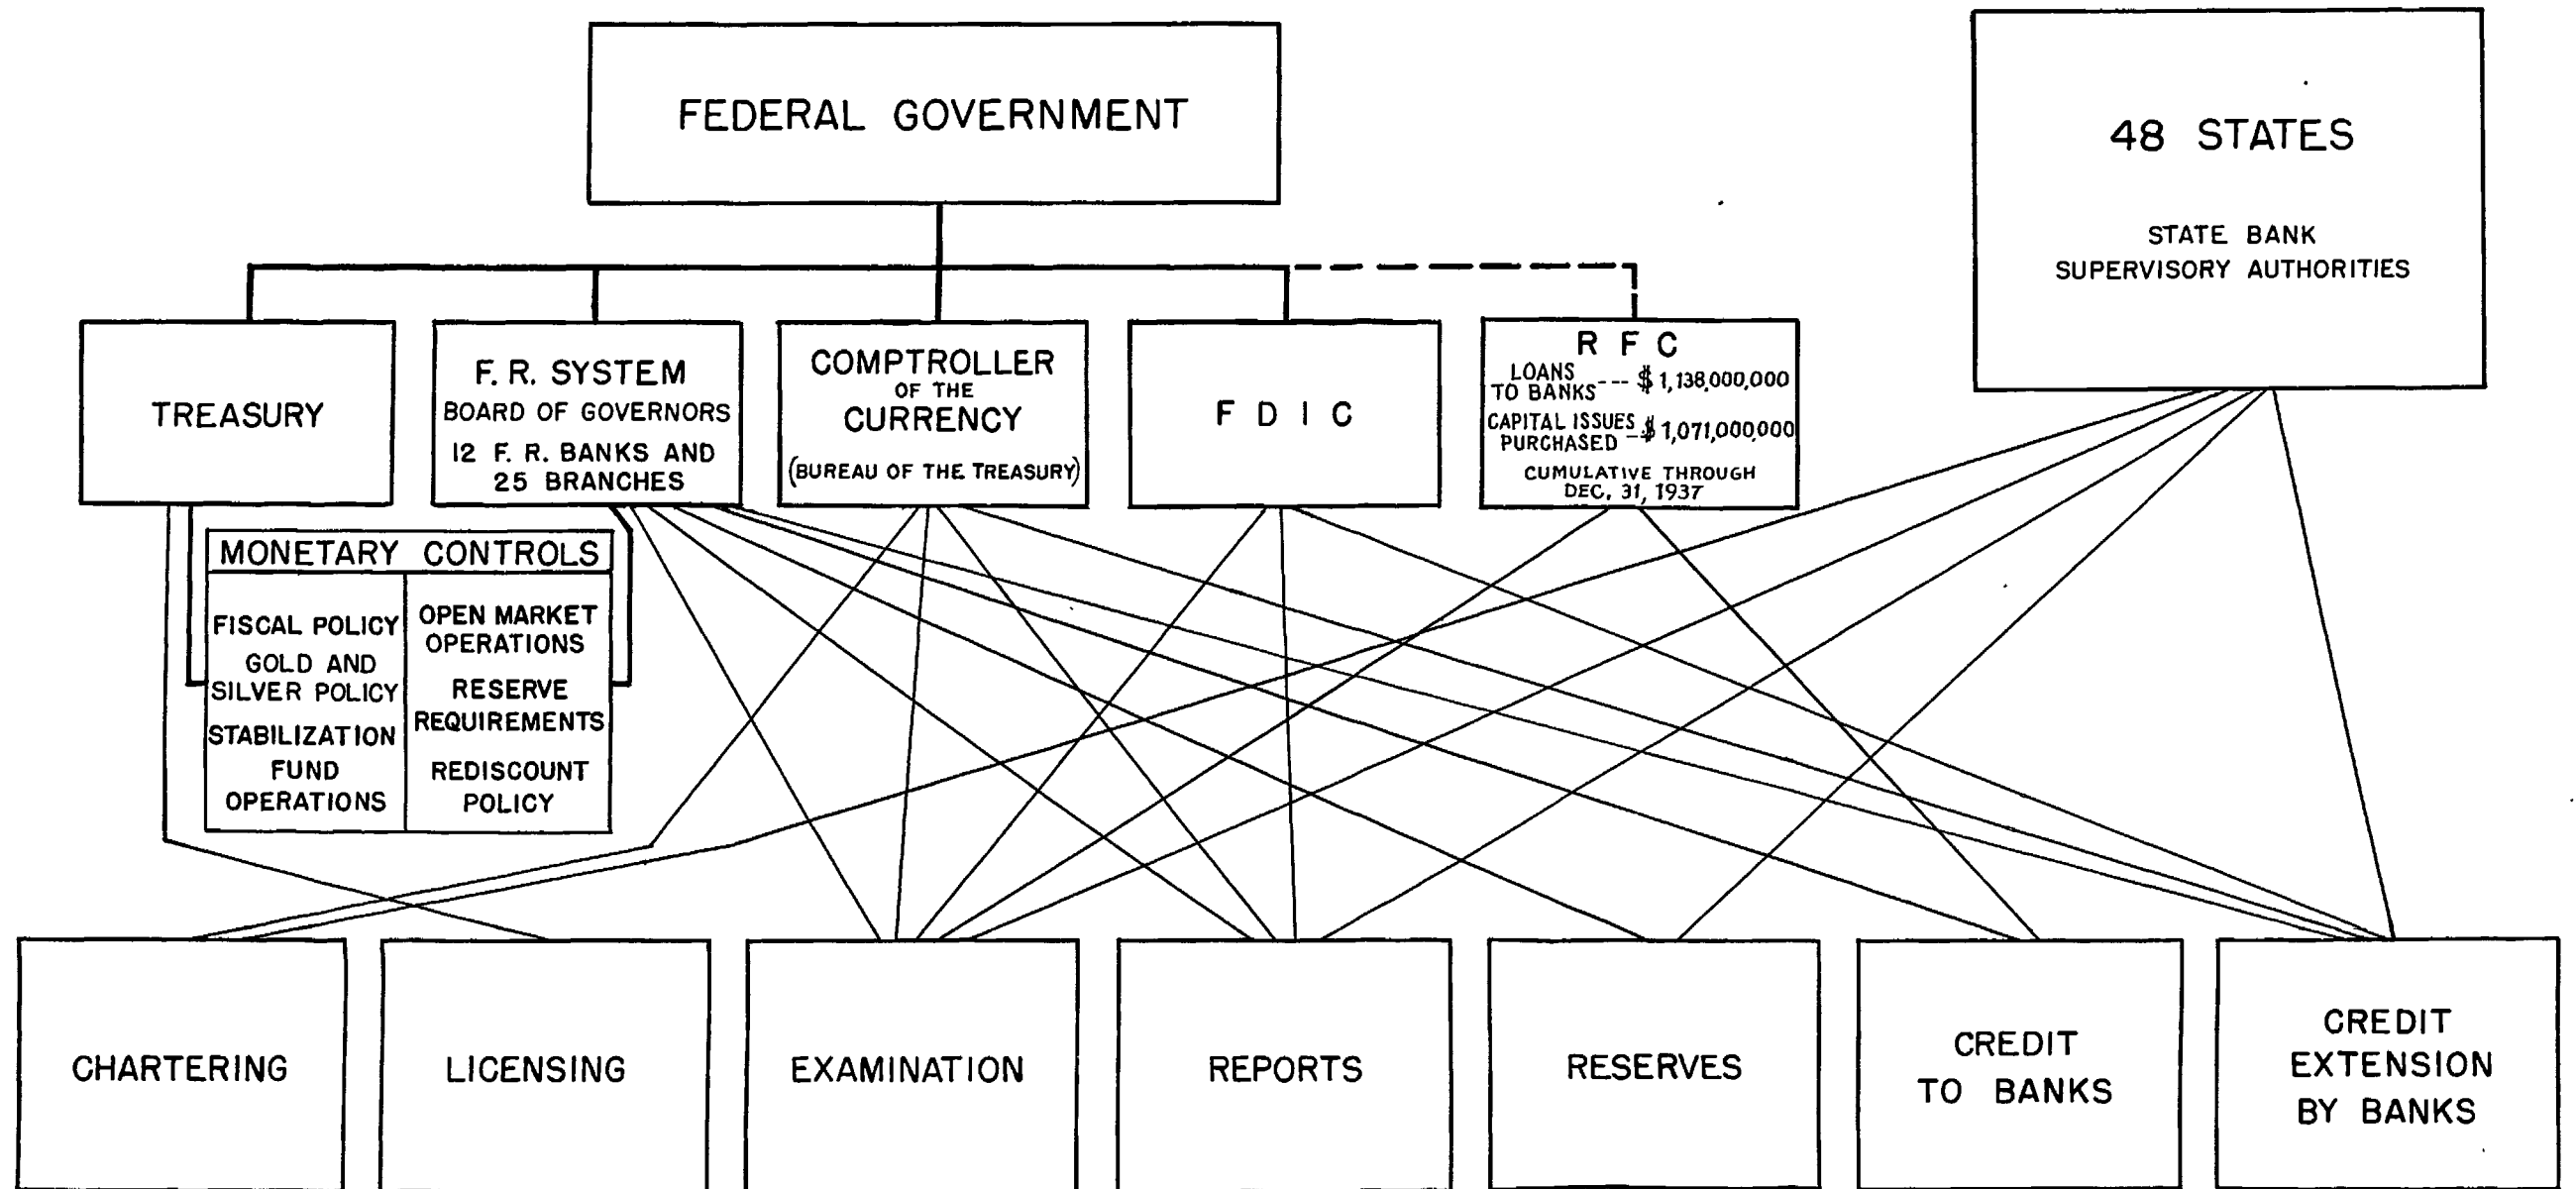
FEDERAL GOVERNMENT

48 STATES

STATE BANK SUPERVISORY AUTHORITIES

TREASURY

F. R. SYSTEM
BOARD OF GOVERNORS
12 F. R. BANKS AND 25 BRANCHES

COMPTROLLER OF THE CURRENCY
(BUREAU OF THE TREASURY)

F D I C

R F C
LOANS TO BANKS --- $ 1,138,000,000
CAPITAL ISSUES PURCHASED - $ 1,071,000,000
CUMULATIVE THROUGH DEC. 31, 1937

MONETARY CONTROLS

FISCAL POLICY
GOLD AND SILVER POLICY
STABILIZATION FUND OPERATIONS

OPEN MARKET OPERATIONS
RESERVE REQUIREMENTS
REDISCOUNT POLICY

CHARTERING

LICENSING

EXAMINATION

REPORTS

RESERVES

CREDIT TO BANKS

CREDIT EXTENSION BY BANKS